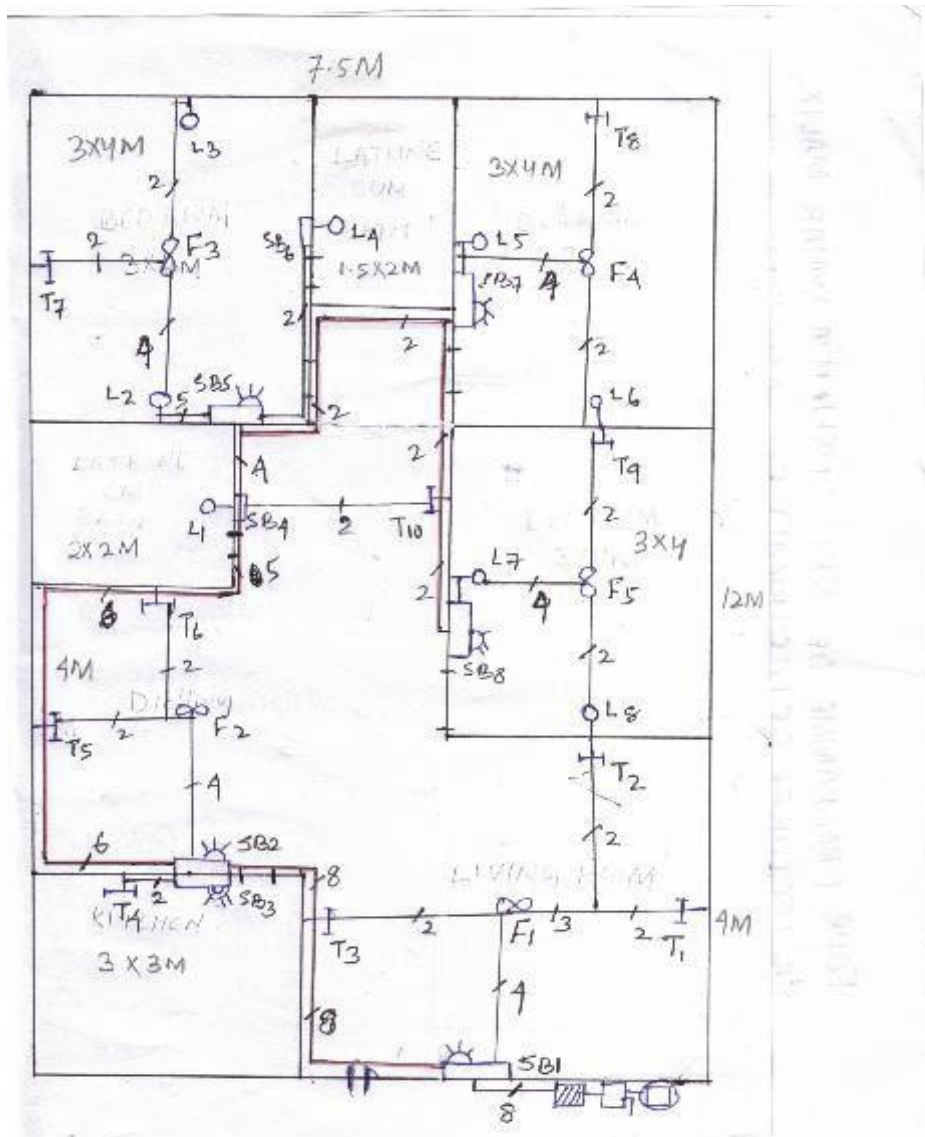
7.5M

3X4M
L3
2
BED ROOM
2
F3
3X4M
T7
4
L2
5
SB5
LATRINE ROOM
L4
SB6
1.5X2M
2
2
2
3X4M
T8
2
L5
SB7
4
F4
2
L6
BATH ROOM
A
L1
SB4
2
T10
2X2M
5
2
2
T9
2
BEDROOM
3X4
L7
4
F5
12M
6
T6
4M
2
DINING
T5
2
F2
SB8
2
L8
T2
4
6
SB2
2
T4
SB3
KITCHEN
3 X 3M
8
LIVING ROOM
T3
2
F1
3
2
T1
4M
4
8
SB1
8